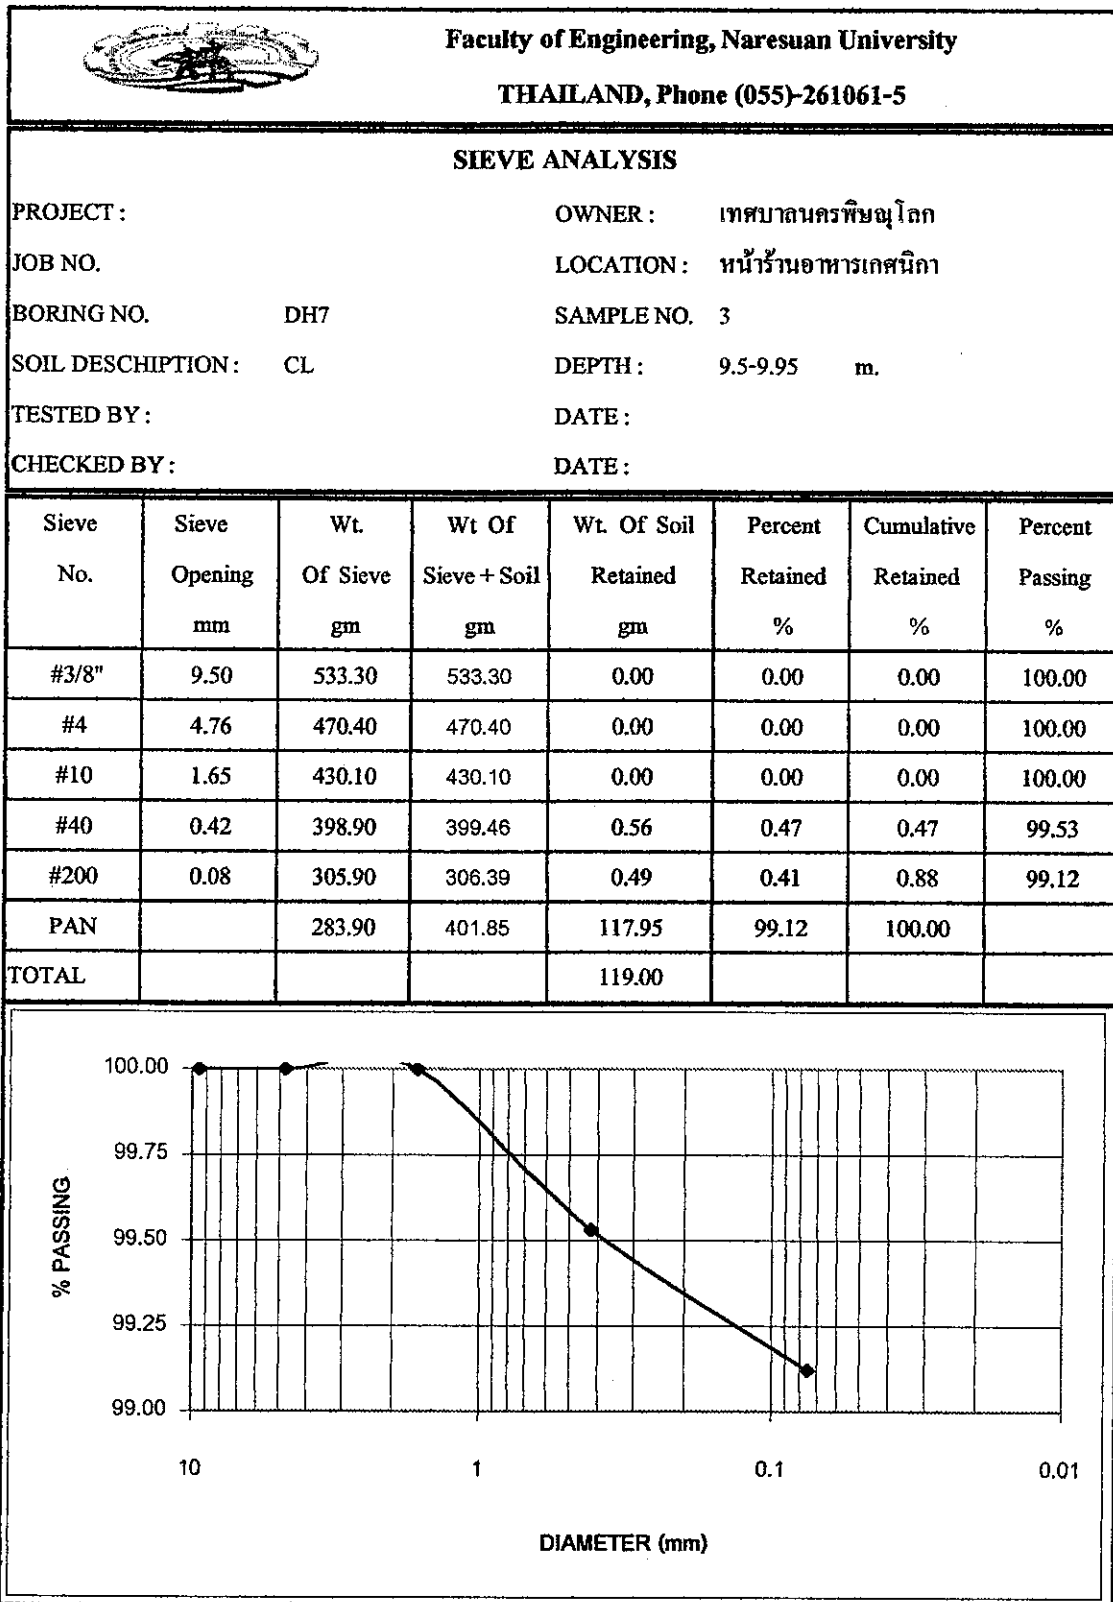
Faculty of Engineering, Naresuan University

THAILAND, Phone (055)-261061-5

SIEVE ANALYSIS

PROJECT :

OWNER : เทศบาลนครพิษณุโลก

JOB NO.

LOCATION : หน้าร้านอาหารเกศนิกา

BORING NO. DH7

SAMPLE NO. 3

SOIL DESCHIPTION : CL

DEPTH : 9.5-9.95 m.

TESTED BY :

DATE :

CHECKED BY :

DATE :

| Sieve No. | Sieve Opening mm | Wt. Of Sieve gm | Wt Of Sieve + Soil gm | Wt. Of Soil Retained gm | Percent Retained % | Cumulative Retained % | Percent Passing % |
|---|---|---|---|---|---|---|---|
| #3/8" | 9.50 | 533.30 | 533.30 | 0.00 | 0.00 | 0.00 | 100.00 |
| #4 | 4.76 | 470.40 | 470.40 | 0.00 | 0.00 | 0.00 | 100.00 |
| #10 | 1.65 | 430.10 | 430.10 | 0.00 | 0.00 | 0.00 | 100.00 |
| #40 | 0.42 | 398.90 | 399.46 | 0.56 | 0.47 | 0.47 | 99.53 |
| #200 | 0.08 | 305.90 | 306.39 | 0.49 | 0.41 | 0.88 | 99.12 |
| PAN | | 283.90 | 401.85 | 117.95 | 99.12 | 100.00 | |
| TOTAL | | | | 119.00 | | | |

100.00
99.75
99.50
99.25
99.00
% PASSING
10
1
0.1
0.01
DIAMETER (mm)